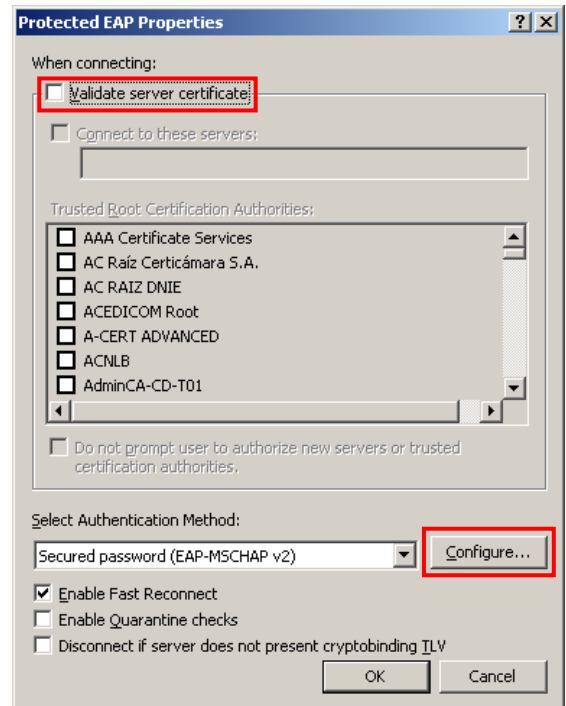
Protected EAP Properties

? X

When connecting:

Validate server certificate

Connect to these servers:

Trusted Root Certification Authorities:

AAA Certificate Services
AC Raíz Certicámara S.A.
AC RAIZ DNIE
ACEDICOM Root
A-CERT ADVANCED
ACNLB
AdminCA-CD-T01

Do not prompt user to authorize new servers or trusted certification authorities.

Select Authentication Method:

Secured password (EAP-MSCHAP v2)

Configure...

Enable Fast Reconnect

Enable Quarantine checks

Disconnect if server does not present cryptobinding TLV

OK

Cancel